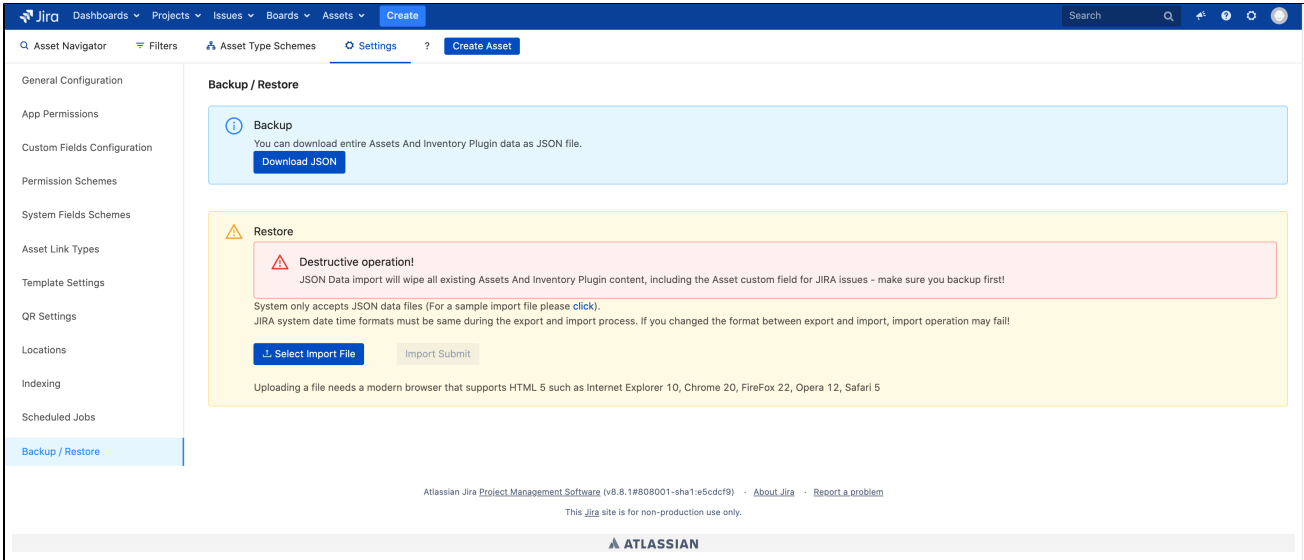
Jira Dashboards Projects Issues Boards Assets Create Search

Asset Navigator Filters Asset Type Schemes Settings ? Create Asset

General Configuration
App Permissions
Custom Fields Configuration
Permission Schemes
System Fields Schemes
Asset Link Types
Template Settings
QR Settings
Locations
Indexing
Scheduled Jobs
Backup / Restore

Backup / Restore

Backup
You can download entire Assets And Inventory Plugin data as JSON file.
Download JSON

Restore
Destructive operation!
JSON Data import will wipe all existing Assets And Inventory Plugin content, including the Asset custom field for JIRA issues - make sure you backup first!

System only accepts JSON data files (For a sample import file please click).
JIRA system date time formats must be same during the export and import process. If you changed the format between export and import, import operation may fail!

Select Import File Import Submit

Uploading a file needs a modern browser that supports HTML 5 such as Internet Explorer 10, Chrome 20, FireFox 22, Opera 12, Safari 5

Atlassian Jira Project Management Software (v8.8.1#808001-sha1:e5cdcf9) · About Jira · Report a problem

This Jira site is for non-production use only.

ATLASSIAN